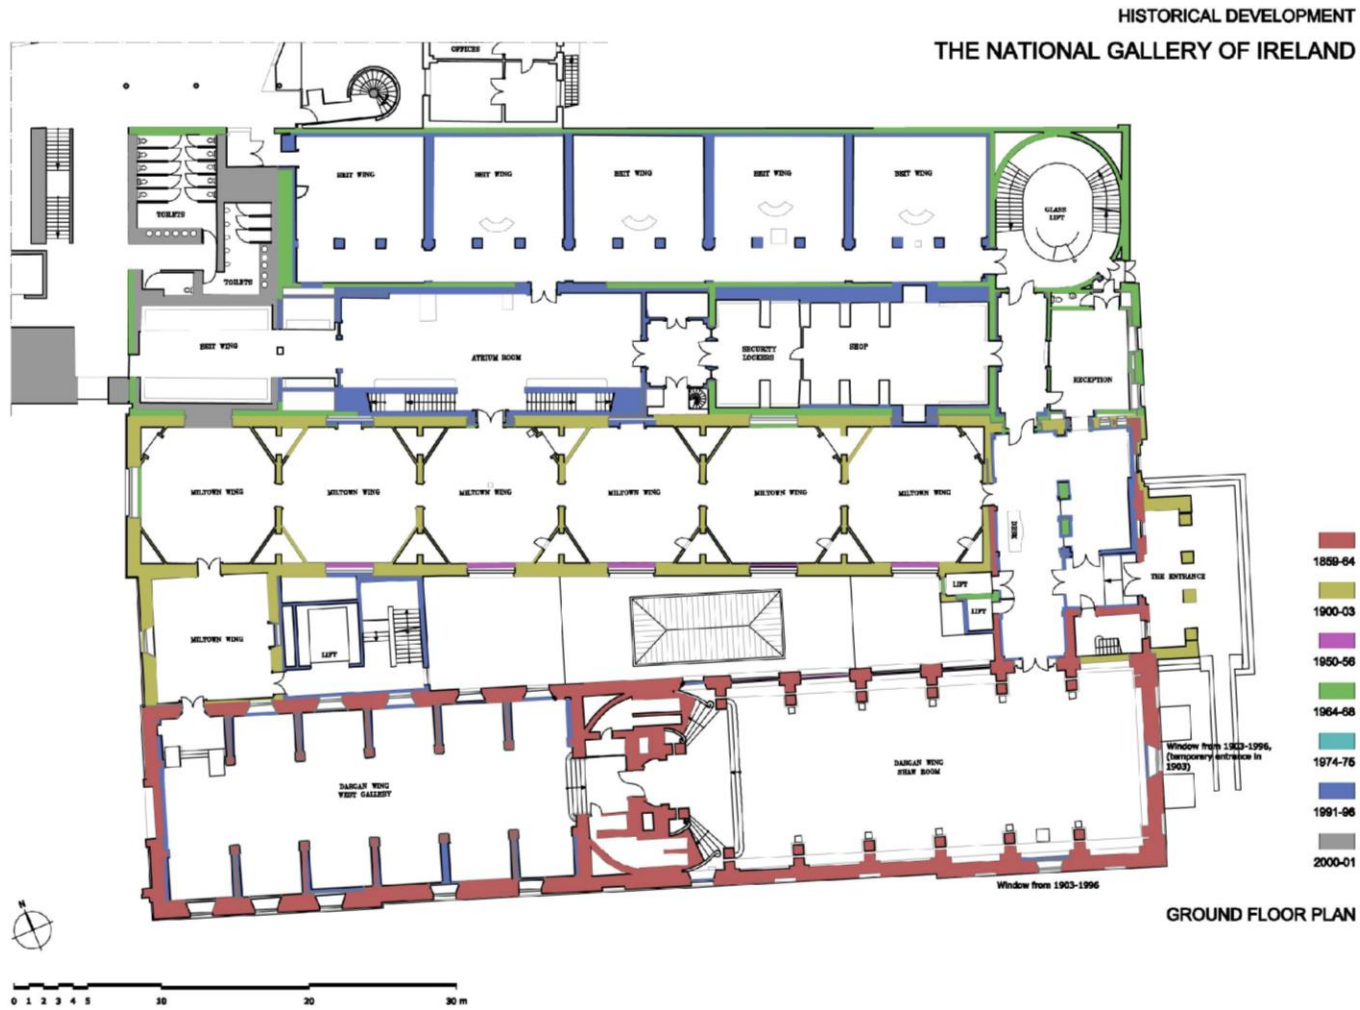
HISTORICAL DEVELOPMENT
THE NATIONAL GALLERY OF IRELAND

OFFICES

BEIT WING
BEIT WING
BEIT WING
BEIT WING
BEIT WING
GLASS LIFT

TOILETS
TOILETS

BEIT WING
ATRIUM ROOM
SECURITY LOCKERS
SHOP
RECEPTION

MILTOWN WING
MILTOWN WING
MILTOWN WING
MILTOWN WING
MILTOWN WING
MILTOWN WING
DESK

THE ENTRANCE
LIFT
LIFT
MILTOWN WING
LIFT

DARGAN WING WEST GALLERY
DARGAN WING SHAW ROOM
Window from 1903-1996, (temporary entrance in 1903)
Window from 1903-1996

1859-64
1900-03
1950-56
1964-68
1974-75
1991-96
2000-01

GROUND FLOOR PLAN

N

0 1 2 3 4 5 10 20 30 m